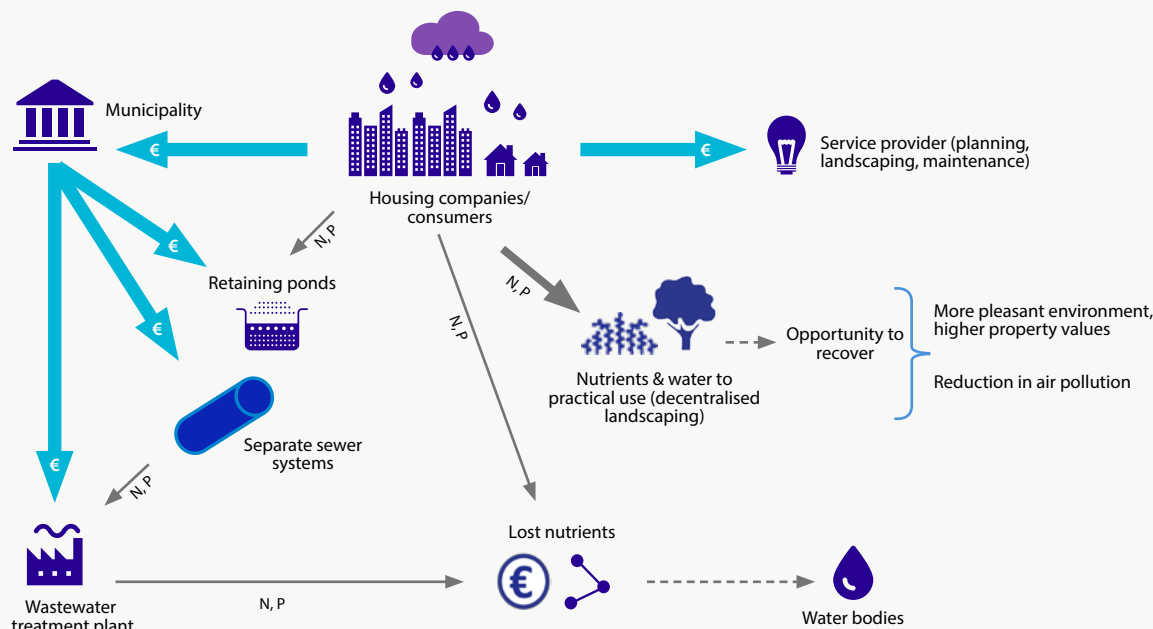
Municipality

€

Housing companies/ consumers

€

Service provider (planning, landscaping, maintenance)

€

N, P

Retaining ponds

€

N, P

N, P

Nutrients & water to practical use (decentralised landscaping)

Opportunity to recover

More pleasant environment, higher property values

Reduction in air pollution

€

Separate sewer systems

N, P

Wastewater treatment plant

N, P

Lost nutrients

€

Water bodies